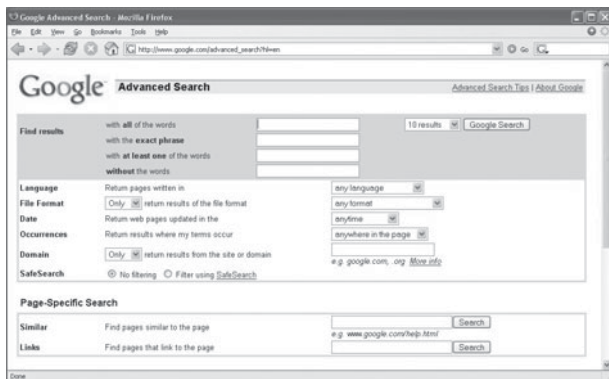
Google Advanced Search - Mozilla Firefox

File Edit View Go Bookmarks Tools Help

http://www.google.com/advanced_search?hl=en

Google Advanced Search

Advanced Search Tips | About Google

Find results

with all of the words

with the exact phrase

with at least one of the words

without the words

10 results

Google Search

Language | Return pages written in | any language
File Format | Only | return results of the file format | any format
Date | Return web pages updated in the | anytime
Occurrences | Return results where my terms occur | anywhere in the page
Domain | Only | return results from the site or domain | e.g. google.com, .org More info
SafeSearch | No filtering | Filter using SafeSearch

Page-Specific Search

Similar | Find pages similar to the page | Search | e.g. www.google.com/help.html
Links | Find pages that link to the page | Search

Done